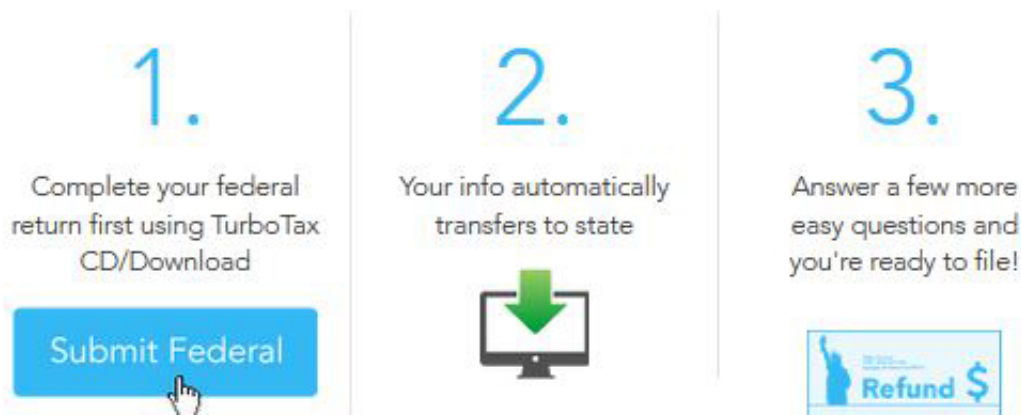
1.

Complete your federal return first using TurboTax CD/Download

Submit Federal

2.

Your info automatically transfers to state

3.

Answer a few more easy questions and you're ready to file!

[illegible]

Refund $